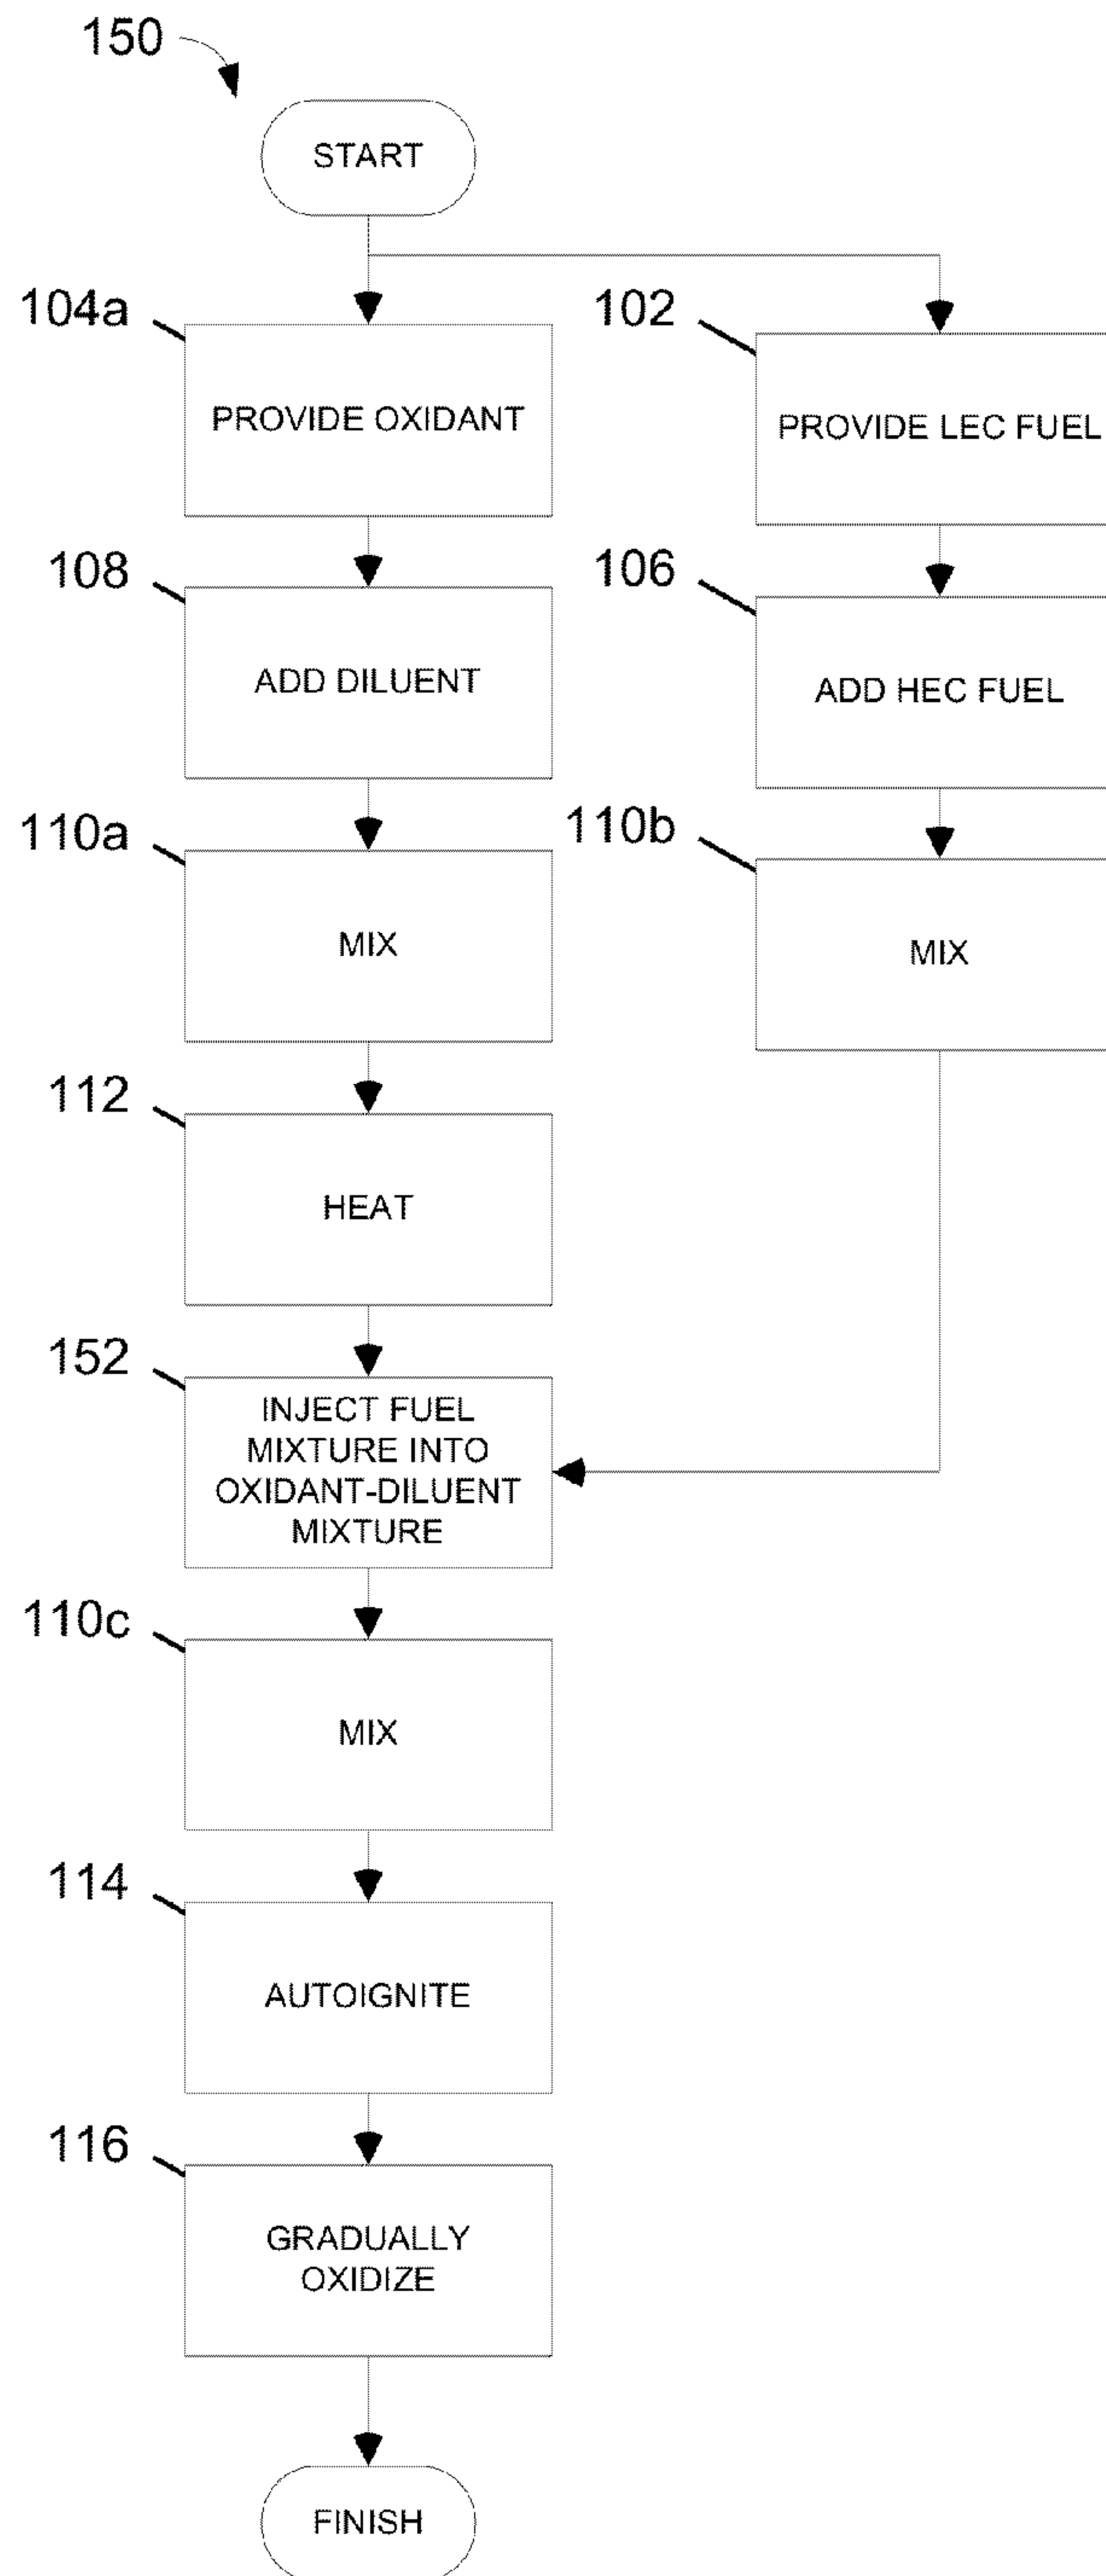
150

START

104a

PROVIDE OXIDANT

102

PROVIDE LEC FUEL

108

ADD DILUENT

106

ADD HEC FUEL

110a

MIX

110b

MIX

112

HEAT

152

INJECT FUEL MIXTURE INTO OXIDANT-DILUENT MIXTURE

110c

MIX

114

AUTOIGNITE

116

GRADUALLY OXIDIZE

FINISH